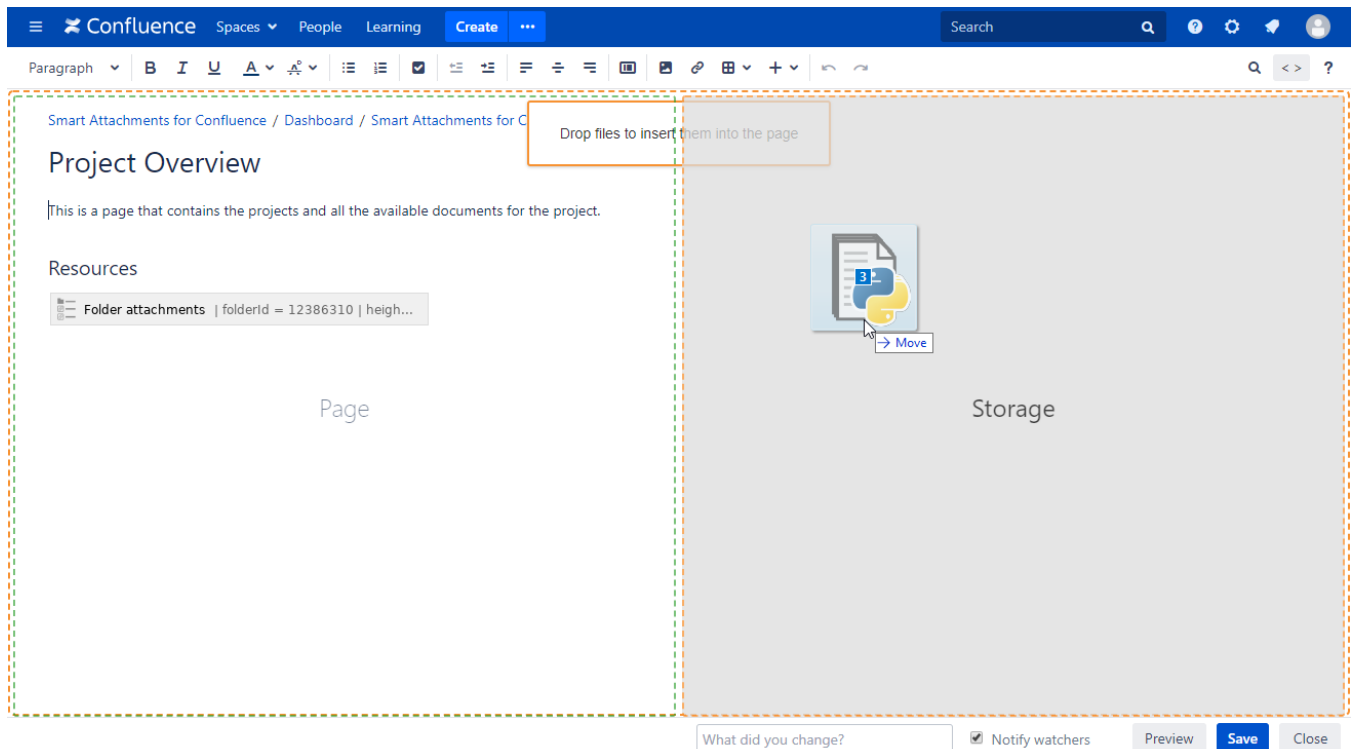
Confluence Spaces People Learning Create ···

Search

Paragraph B I U A

Smart Attachments for Confluence / Dashboard / Smart Attachments for C

Drop files to insert them into the page

Project Overview

This is a page that contains the projects and all the available documents for the project.

Resources

Folder attachments | folderId = 12386310 | heigh...

3

→ Move

Page

Storage

What did you change?

Notify watchers

Preview

Save

Close